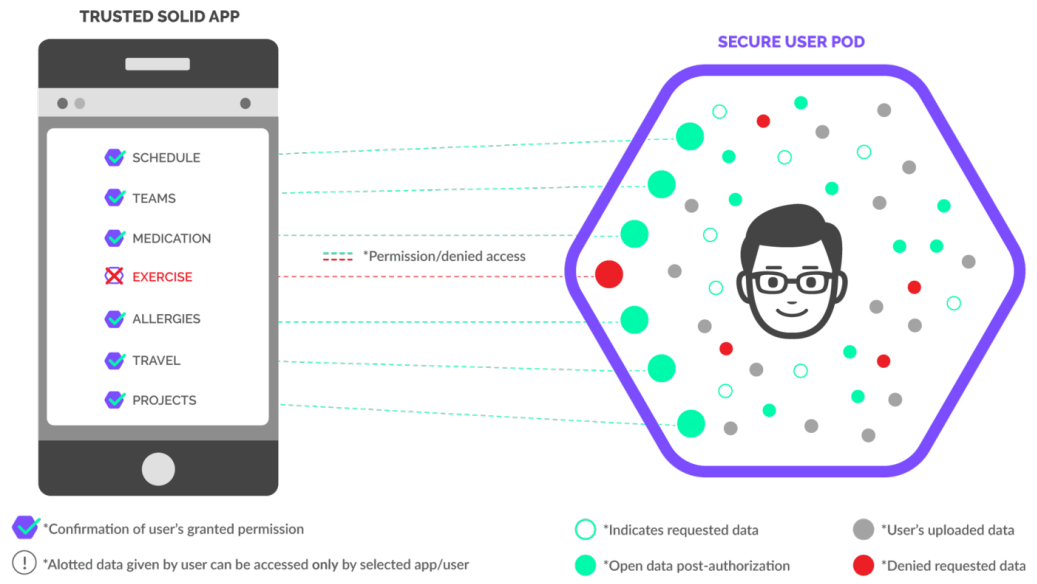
TRUSTED SOLID APP

SCHEDULE
TEAMS
MEDICATION
EXERCISE
ALLERGIES
TRAVEL
PROJECTS

*Permission/denied access

SECURE USER POD

*Confirmation of user's granted permission

*Alotted data given by user can be accessed only by selected app/user

*Indicates requested data

*Open data post-authorization

*User's uploaded data

*Denied requested data